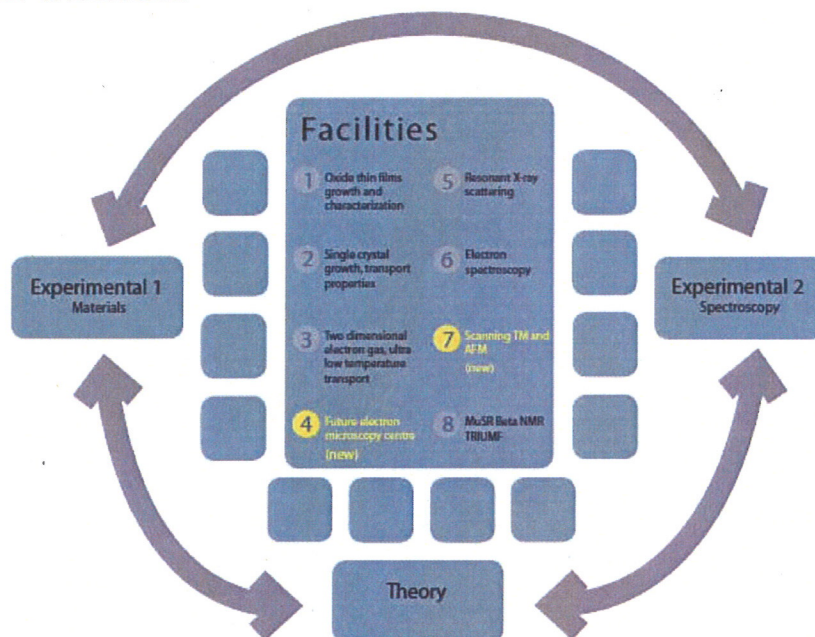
Facilities

1 Oxide thin films growth and characterization

2 Single crystal growth, transport properties

3 Two dimensional electron gas, ultra low temperature transport

4 Future electron microscopy centre (new)

5 Resonant X-ray scattering

6 Electron spectroscopy

7 Scanning TM and AFM (new)

8 MuSR Beta NMR TRIUMF

Experimental 1
Materials

Experimental 2
Spectroscopy

Theory